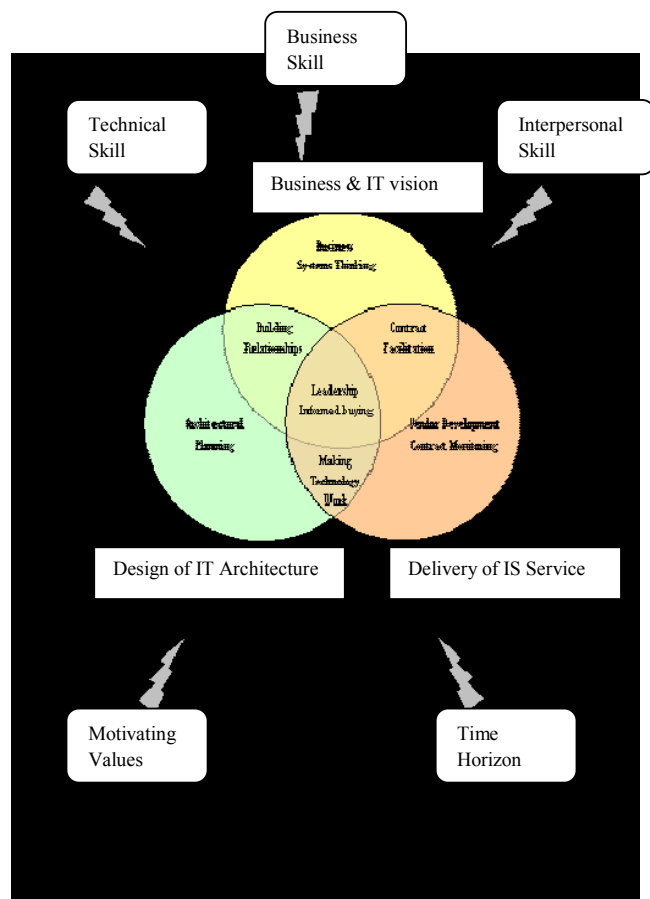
Business Skill

Technical Skill

Interpersonal Skill

Business & IT vision

Business Systems Thinking

Building Relationships

Contract Facilitation

Leadership Informed buying

Architectural Planning

Vendor Development Contract Monitoring

Making Technology Work

Design of IT Architecture

Delivery of IS Service

Motivating Values

Time Horizon